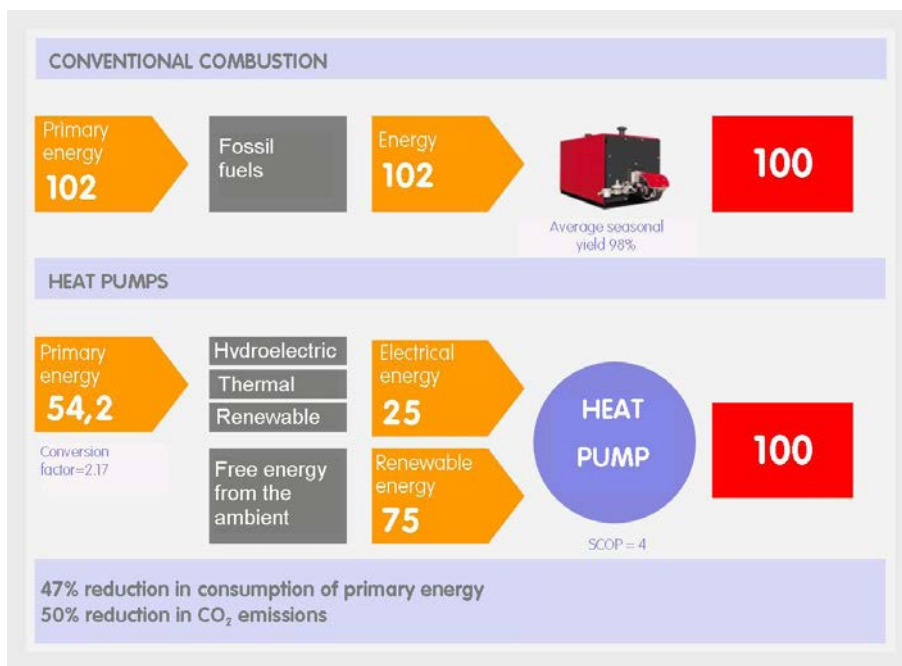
CONVENTIONAL COMBUSTION

Primary energy
102

Fossil fuels

Energy
102

Average seasonal yield 98%

100

HEAT PUMPS

Primary energy
54,2

Conversion factor=2.17

Hydroelectric

Thermal

Renewable

Free energy from the ambient

Electrical energy
25

Renewable energy
75

HEAT PUMP

SCOP = 4

100

47% reduction in consumption of primary energy
50% reduction in $CO_2$ emissions